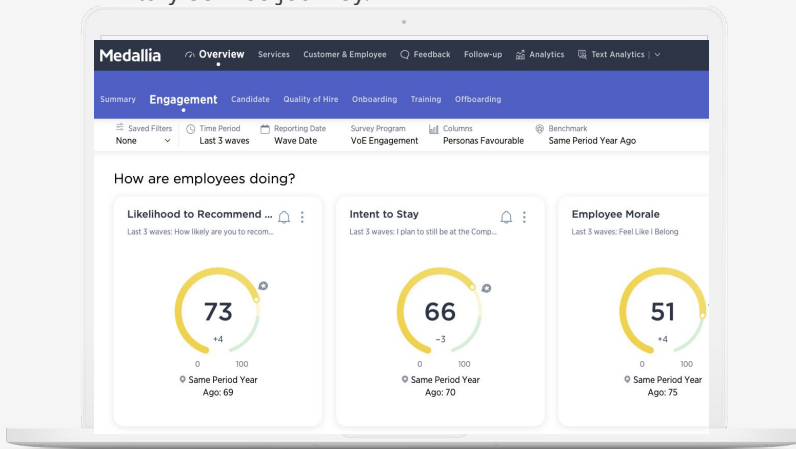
Medallia Overview Services Customer & Employee Feedback Follow-up Analytics Text Analytics |

Summary Engagement Candidate Quality of Hire Onboarding Training Offboarding

Saved Filters None | Time Period Last 3 waves | Reporting Date Wave Date | Survey Program VoE Engagement | Columns Personas Favourable | Benchmark Same Period Year Ago

How are employees doing?

Likelihood to Recommend ...
Last 3 waves: How likely are you to recom...
73
+4
0 100
Same Period Year Ago: 69

Intent to Stay
Last 3 waves: I plan to still be at the Comp...
66
−3
0 100
Same Period Year Ago: 70

Employee Morale
Last 3 waves: Feel Like I Belong
51
+4
0 100
Same Period Year Ago: 75